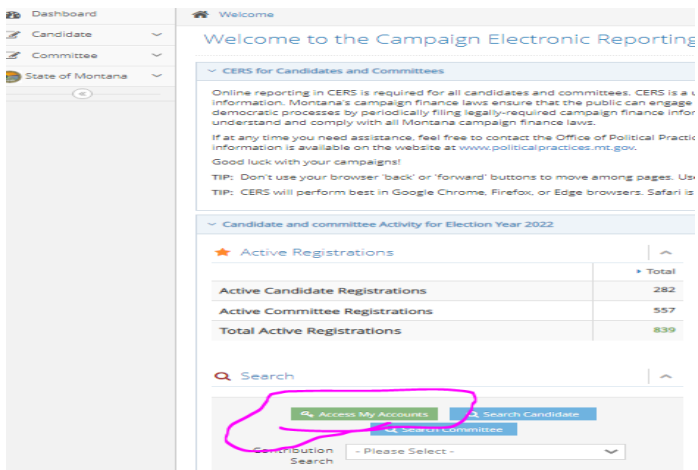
Dashboard
Candidate
Committee
State of Montana

Welcome

Welcome to the Campaign Electronic Reporting

CERS for Candidates and Committees

Online reporting in CERS is required for all candidates and committees. CERS is a u information. Montana's campaign finance laws ensure that the public can engage democratic processes by periodically filing legally-required campaign finance infor understand and comply with all Montana campaign finance laws.

If at any time you need assistance, feel free to contact the Office of Political Practic information is available on the website at www.politicalpractices.mt.gov.

Good luck with your campaigns!

TIP: Don't use your browser 'back' or 'forward' buttons to move among pages. Use

TIP: CERS will perform best in Google Chrome, Firefox, or Edge browsers. Safari is

Candidate and committee Activity for Election Year 2022

Active Registrations

| | Total |
|---|---|
| Active Candidate Registrations | 282 |
| Active Committee Registrations | 557 |
| Total Active Registrations | 839 |

Search

Access My Accounts
Search Candidate
Search Committee
Contribution Search
- Please Select -